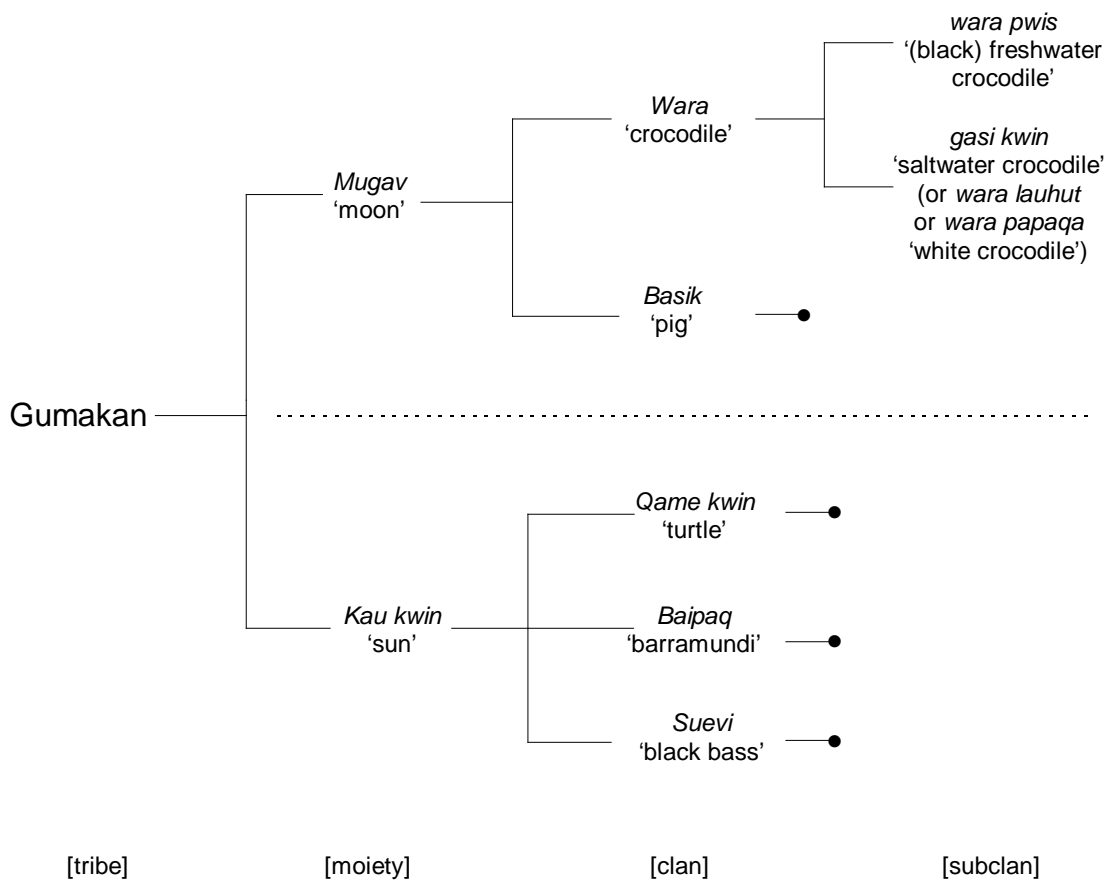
wara pwis
'(black) freshwater crocodile'

Wara
'crocodile'

gasi kwin
'saltwater crocodile'
(or wara lauhut
or wara papaqa
'white crocodile')

Mugav
'moon'

Basik
'pig'

Gumakan

Qame kwin
'turtle'

Kau kwin
'sun'

Baipaq
'barramundi'

Suevi
'black bass'

[tribe] [moiety] [clan] [subclan]